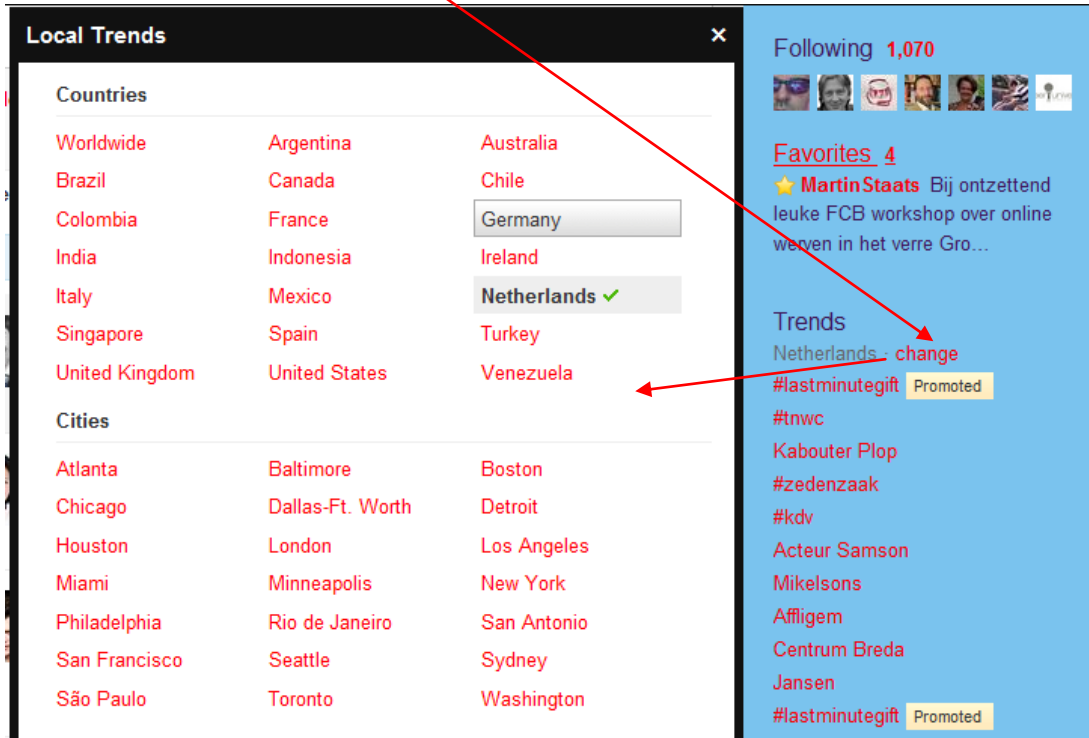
Local Trends ×

Countries

| Worldwide | Argentina | Australia |
|---|---|---|
| Brazil | Canada | Chile |
| Colombia | France | Germany |
| India | Indonesia | Ireland |
| Italy | Mexico | Netherlands ✓ |
| Singapore | Spain | Turkey |
| United Kingdom | United States | Venezuela |

Cities

| Atlanta | Baltimore | Boston |
|---|---|---|
| Chicago | Dallas-Ft. Worth | Detroit |
| Houston | London | Los Angeles |
| Miami | Minneapolis | New York |
| Philadelphia | Rio de Janeiro | San Antonio |
| San Francisco | Seattle | Sydney |
| São Paulo | Toronto | Washington |

Following 1,070

Favorites 4

MartinStaats Bij ontzettend leuke FCB workshop over online werven in het verre Gro...

Trends
Netherlands · change
#lastminutegift Promoted
#tnwc
Kabouter Plop
#zedenzaak
#kdv
Acteur Samson
Mikelsons
Affligem
Centrum Breda
Jansen
#lastminutegift Promoted